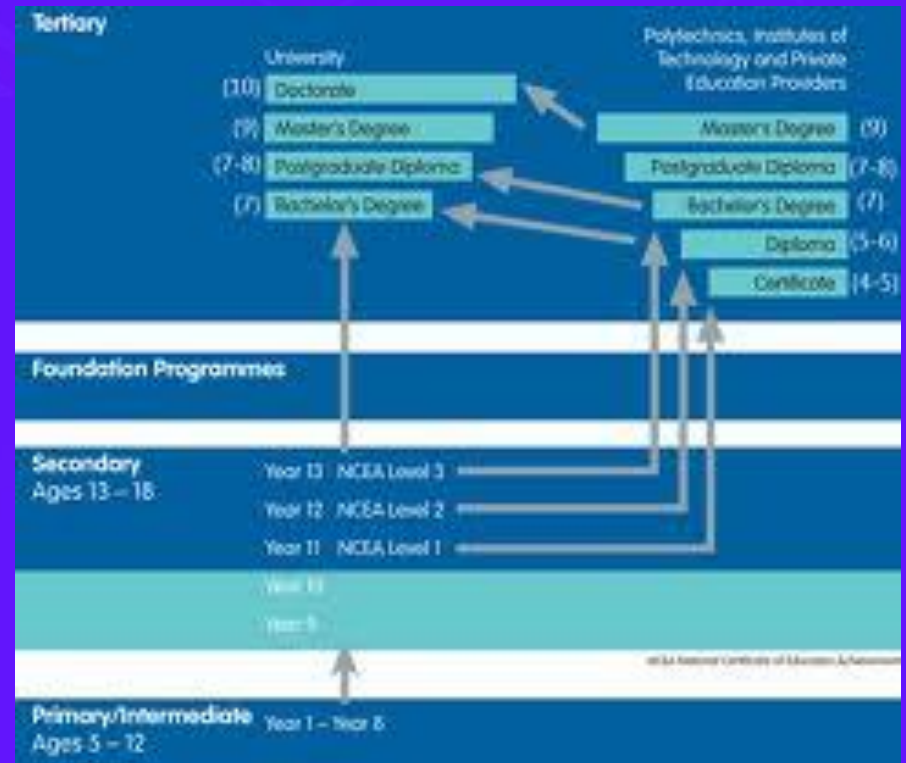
Tertiary

University

(10) Doctorate

(9) Master's Degree

(7-8) Postgraduate Diploma

(7) Bachelor's Degree

Polytechnics, Institutes of Technology and Private Education Providers

Master's Degree (9)

Postgraduate Diploma (7-8)

Bachelor's Degree (7)

Diploma (5-6)

Certificate (4-5)

Foundation Programmes

Secondary
Ages 13 – 18

Year 13 NCEA Level 3

Year 12 NCEA Level 2

Year 11 NCEA Level 1

Year 10

Year 9

NCEA National Certificate of Education Achievement

Primary/Intermediate
Ages 5 – 12

Year 1 – Year 8